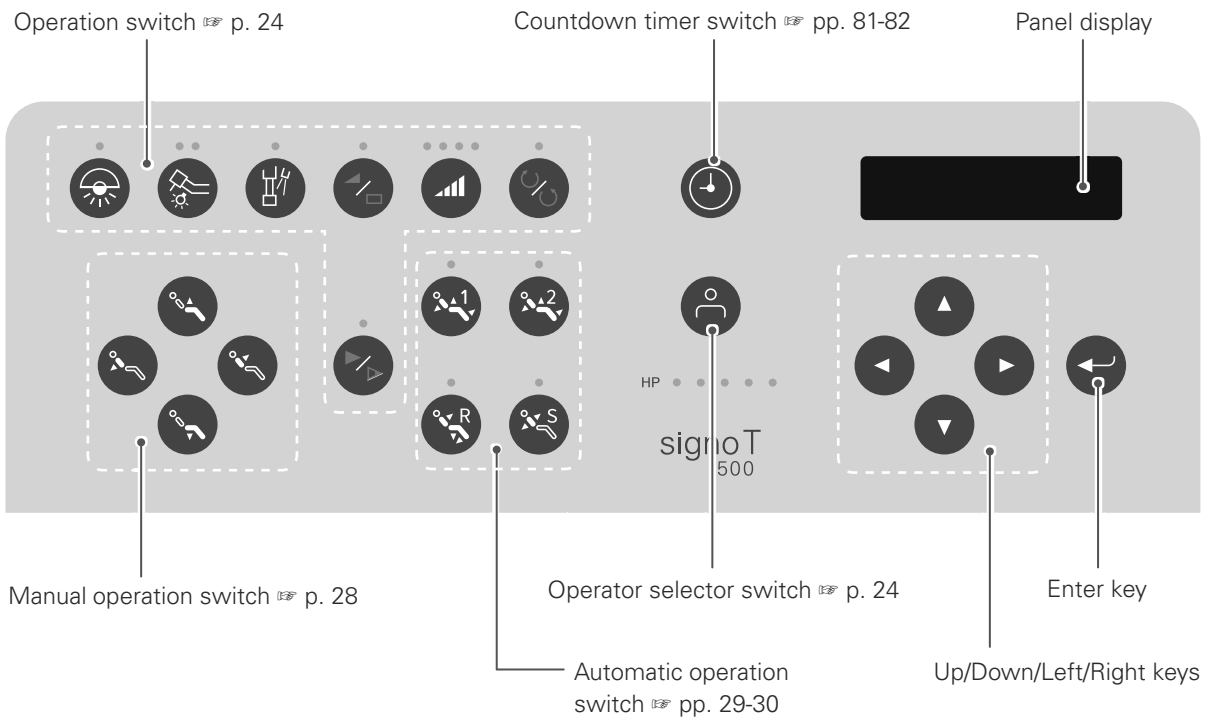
Operation switch ☞ p. 24

Countdown timer switch ☞ pp. 81-82

Panel display

1

2

R

S

HP

signoT
500

Manual operation switch ☞ p. 28

Operator selector switch ☞ p. 24

Enter key

Automatic operation switch ☞ pp. 29-30

Up/Down/Left/Right keys